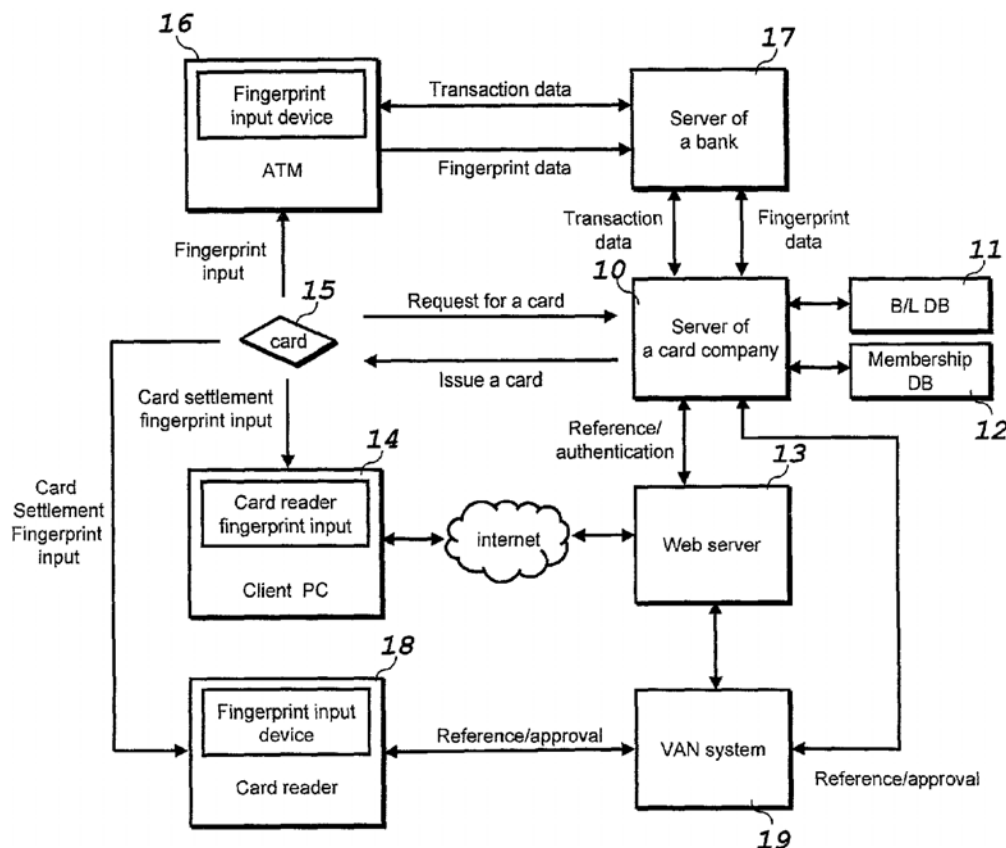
16

Fingerprint input device

ATM

Transaction data

Fingerprint data

17

Server of a bank

Transaction data

Fingerprint data

Fingerprint input

15

card

Request for a card

Issue a card

10

Server of a card company

11

B/L DB

Membership DB

12

Card settlement fingerprint input

Card Settlement Fingerprint input

Reference/ authentication

14

Card reader fingerprint input

Client PC

internet

13

Web server

18

Fingerprint input device

Card reader

Reference/approval

VAN system

Reference/approval

19